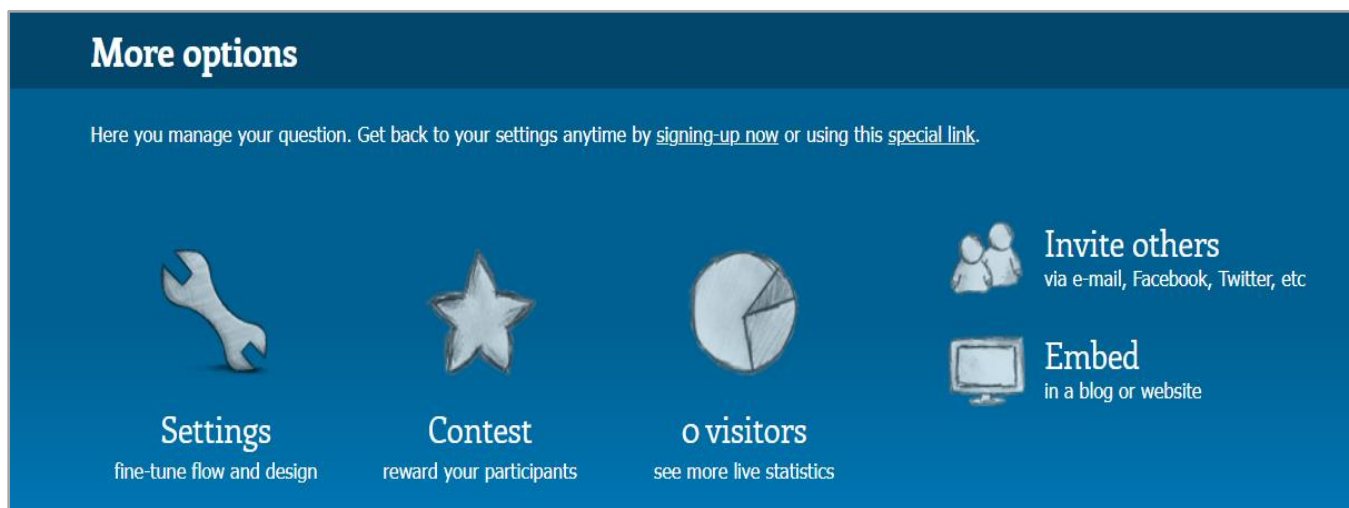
More options

Here you manage your question. Get back to your settings anytime by signing-up now or using this special link.

Settings
fine-tune flow and design

Contest
reward your participants

0 visitors
see more live statistics

Invite others
via e-mail, Facebook, Twitter, etc

Embed
in a blog or website